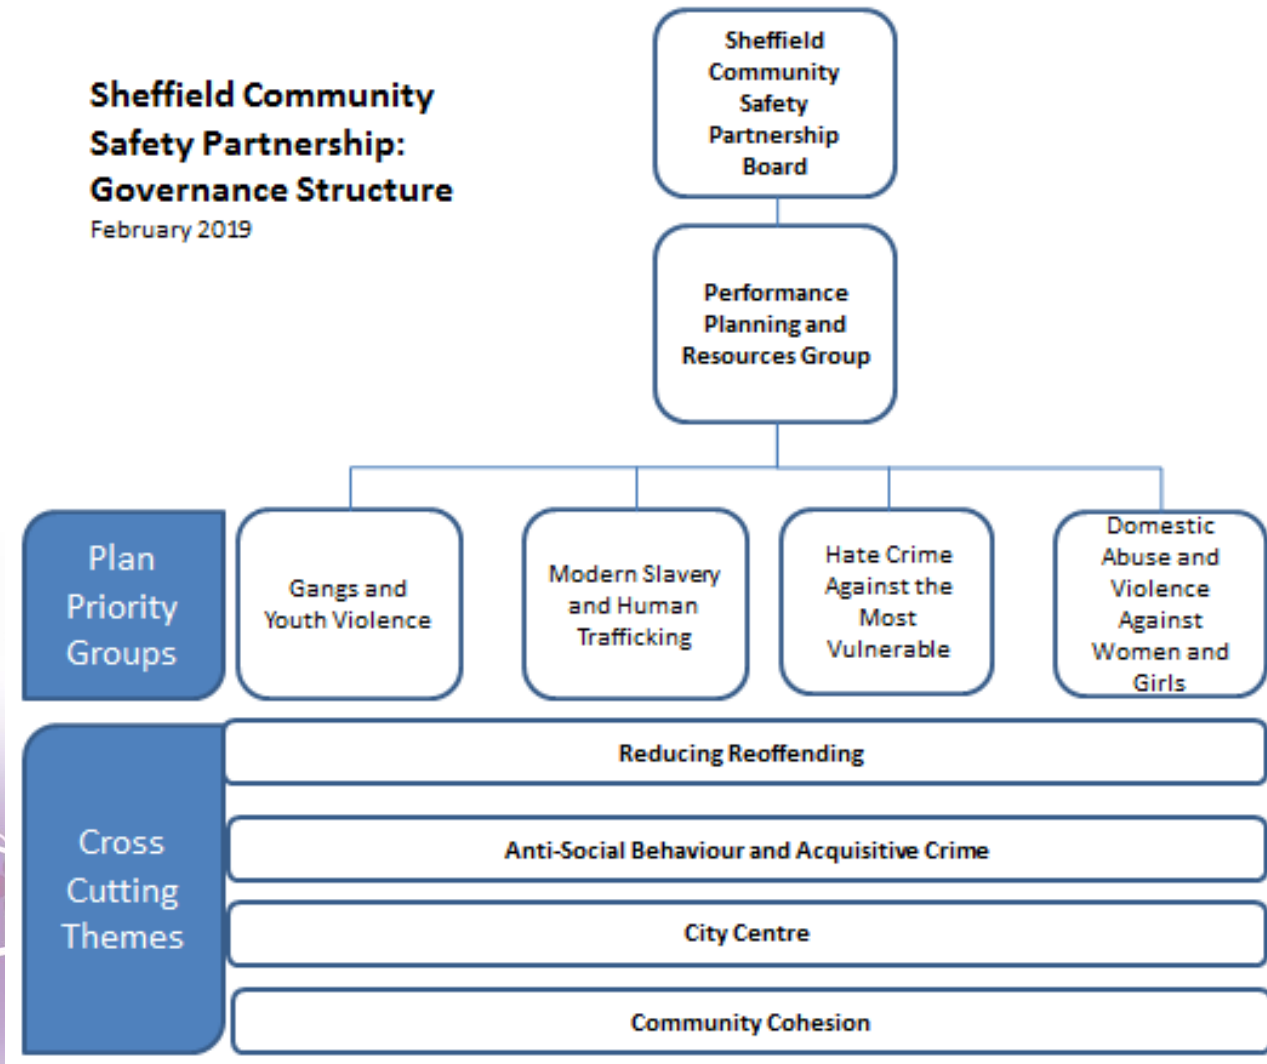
Sheffield Community Safety Partnership: Governance Structure
February 2019

Sheffield Community Safety Partnership Board

Performance Planning and Resources Group

Plan Priority Groups

Gangs and Youth Violence

Modern Slavery and Human Trafficking

Hate Crime Against the Most Vulnerable

Domestic Abuse and Violence Against Women and Girls

Cross Cutting Themes

Reducing Reoffending

Anti-Social Behaviour and Acquisitive Crime

City Centre

Community Cohesion